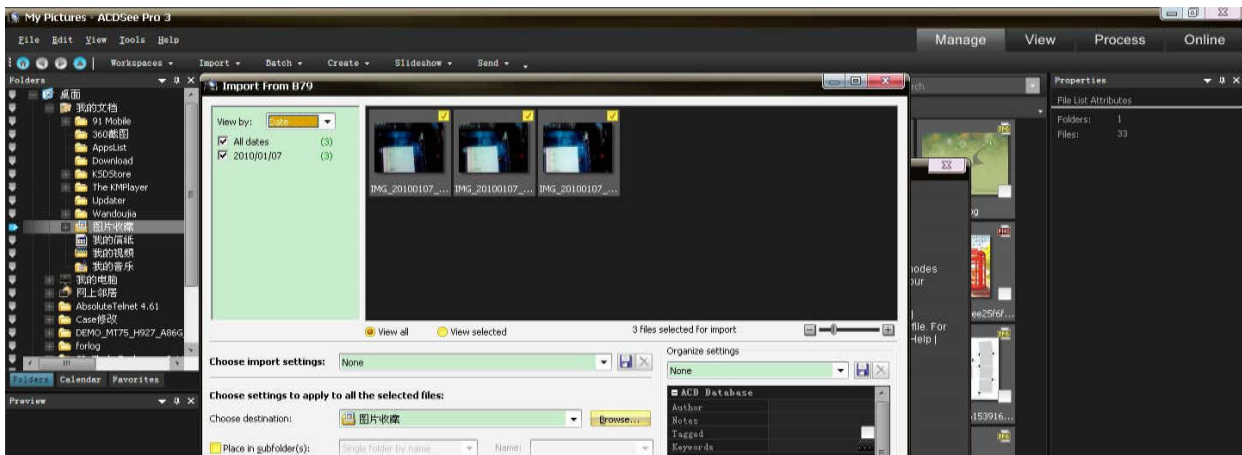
My Pictures - ACDSee Pro 3

File Edit View Tools Help

Manage View Process Online

Workspaces ▾ Import ▾ Batch ▾ Create ▾ Slideshow ▾ Send ▾

Folders

桌面
我的文档
91 Mobile
360截图
AppsList
Download
KSDStore
The KMPlayer
Updater
Wandoujia
图片收藏
我的信纸
我的视频
我的音乐
我的电脑
网上邻居
AbsoluteTelnet 4.61
Case修改
DEMO_MT75_H927_A86G
forlog

Folders Calendar Favorites

Preview

Import From B79

View by: Date
All dates (3)
2010/01/07 (3)

IMG_20100107_... IMG_20100107_... IMG_20100107_...

View all View selected 3 files selected for import

Choose import settings: None

Organize settings
None

Choose settings to apply to all the selected files:

Choose destination: 图片收藏 Browse...

Place in subfolder(s): Single folder by name Name:

ACD Database
Author
Notes
Tagged
Keywords

rch

nodes
our
file. For
Help |
ee25f6f...
153916...

Properties
File List Attributes
Folders: 1
Files: 33